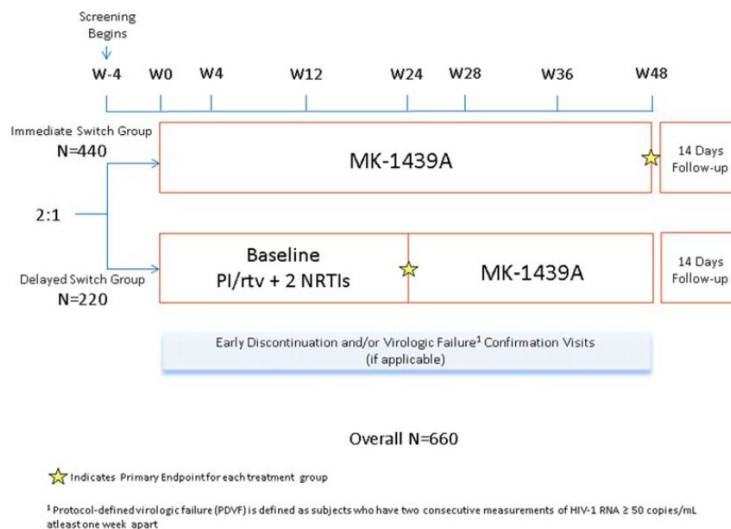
Screening Begins

W-4 W0 W4 W12 W24 W28 W36 W48

Immediate Switch Group
N=440

MK-1439A

14 Days Follow-up

2:1

Delayed Switch Group
N=220

Baseline
PI/rtv + 2 NRTIs

MK-1439A

14 Days Follow-up

Early Discontinuation and/or Virologic Failure$^1$ Confirmation Visits (if applicable)

Overall N=660

Indicates Primary Endpoint for each treatment group

$^1$ Protocol-defined virologic failure (PDVF) is defined as subjects who have two consecutive measurements of HIV-1 RNA ≥ 50 copies/mL atleast one week apart